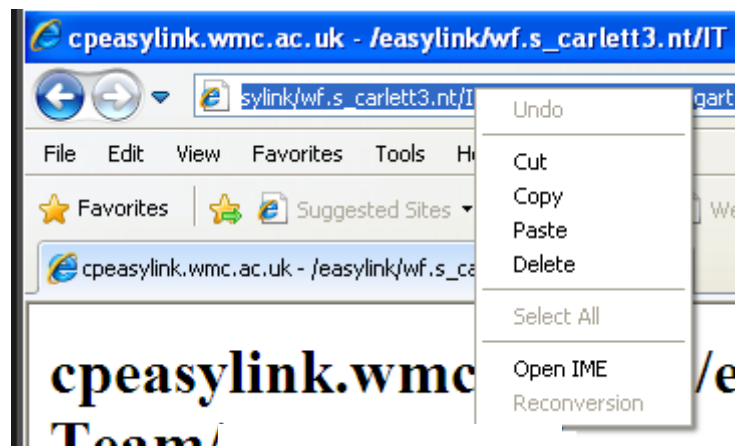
cpeasylink.wmc.ac.uk - /easylink/wf.s_carlett3.nt/IT

sylink/wf.s_carlett3.nt/I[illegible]gart

File Edit View Favorites Tools H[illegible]

Favorites Suggested Sites We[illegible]

cpeasylink.wmc.ac.uk - /easylink/wf.s_ca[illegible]

Undo
Cut
Copy
Paste
Delete
Select All
Open IME
Reconversion

cpeasylink.wmc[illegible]/e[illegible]

Team/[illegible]